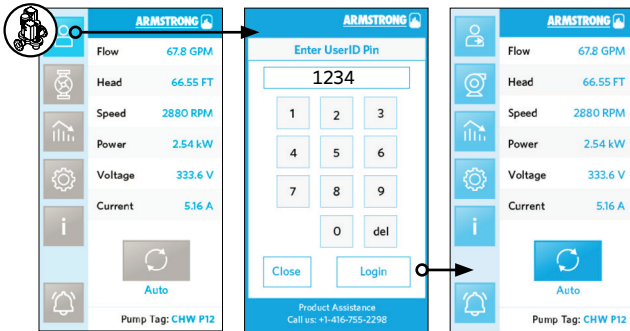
ARMSTRONG

Flow 67.8 GPM
Head 66.55 FT
Speed 2880 RPM
Power 2.54 kW
Voltage 333.6 V
Current 5.16 A

Auto

Pump Tag: CHW P12

ARMSTRONG

Enter UserID Pin

1234

| 1 | 2 | 3 |
|---|---|---|
| 4 | 5 | 6 |
| 7 | 8 | 9 |
|  | 0 | del |

Close Login

Product Assistance
Call us: +1-416-755-2298

ARMSTRONG

Flow 67.8 GPM
Head 66.55 FT
Speed 2880 RPM
Power 2.54 kW
Voltage 333.6 V
Current 5.16 A

Auto

Pump Tag: CHW P12